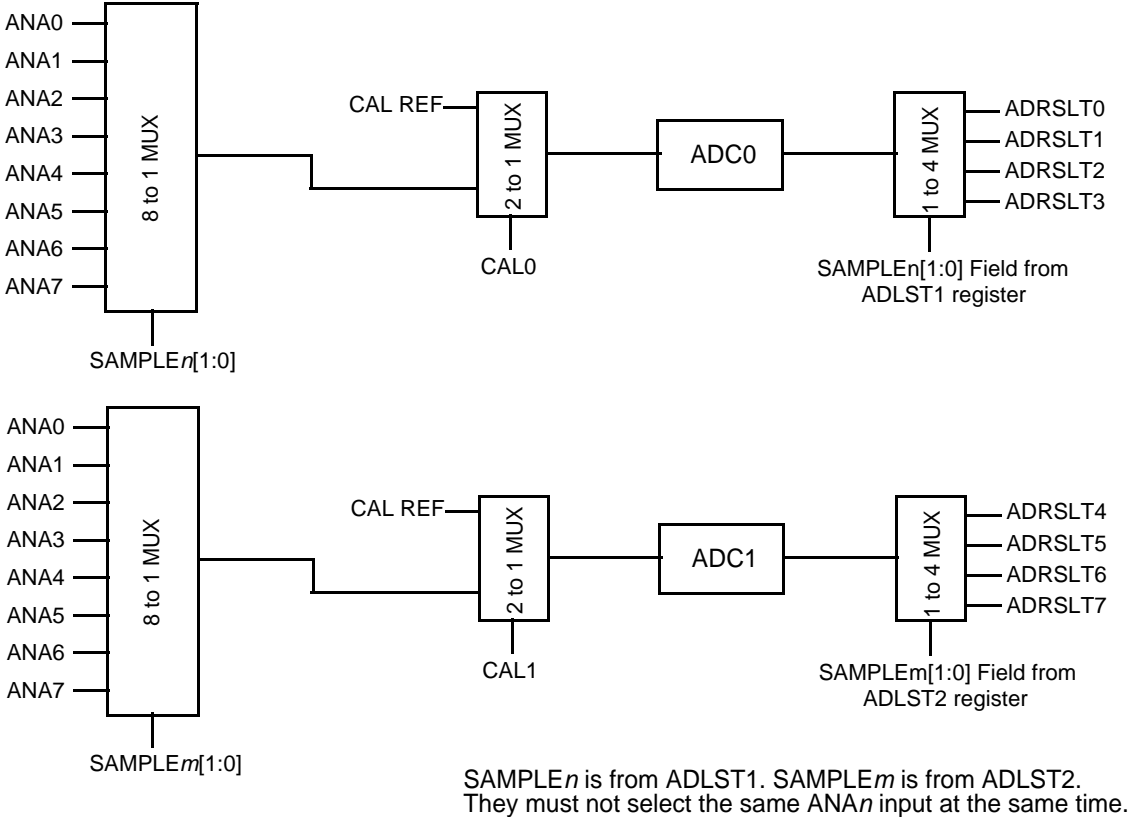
ANA0
ANA1
ANA2
ANA3
ANA4
ANA5
ANA6
ANA7
8 to 1 MUX
SAMPLE*n*[1:0]

CAL REF
2 to 1 MUX
CAL0

ADC0

1 to 4 MUX
ADRSLT0
ADRSLT1
ADRSLT2
ADRSLT3
SAMPLEn[1:0] Field from ADLST1 register

ANA0
ANA1
ANA2
ANA3
ANA4
ANA5
ANA6
ANA7
8 to 1 MUX
SAMPLE*m*[1:0]

CAL REF
2 to 1 MUX
CAL1

ADC1

1 to 4 MUX
ADRSLT4
ADRSLT5
ADRSLT6
ADRSLT7
SAMPLEm[1:0] Field from ADLST2 register

SAMPLE*n* is from ADLST1. SAMPLE*m* is from ADLST2. They must not select the same ANA*n* input at the same time.